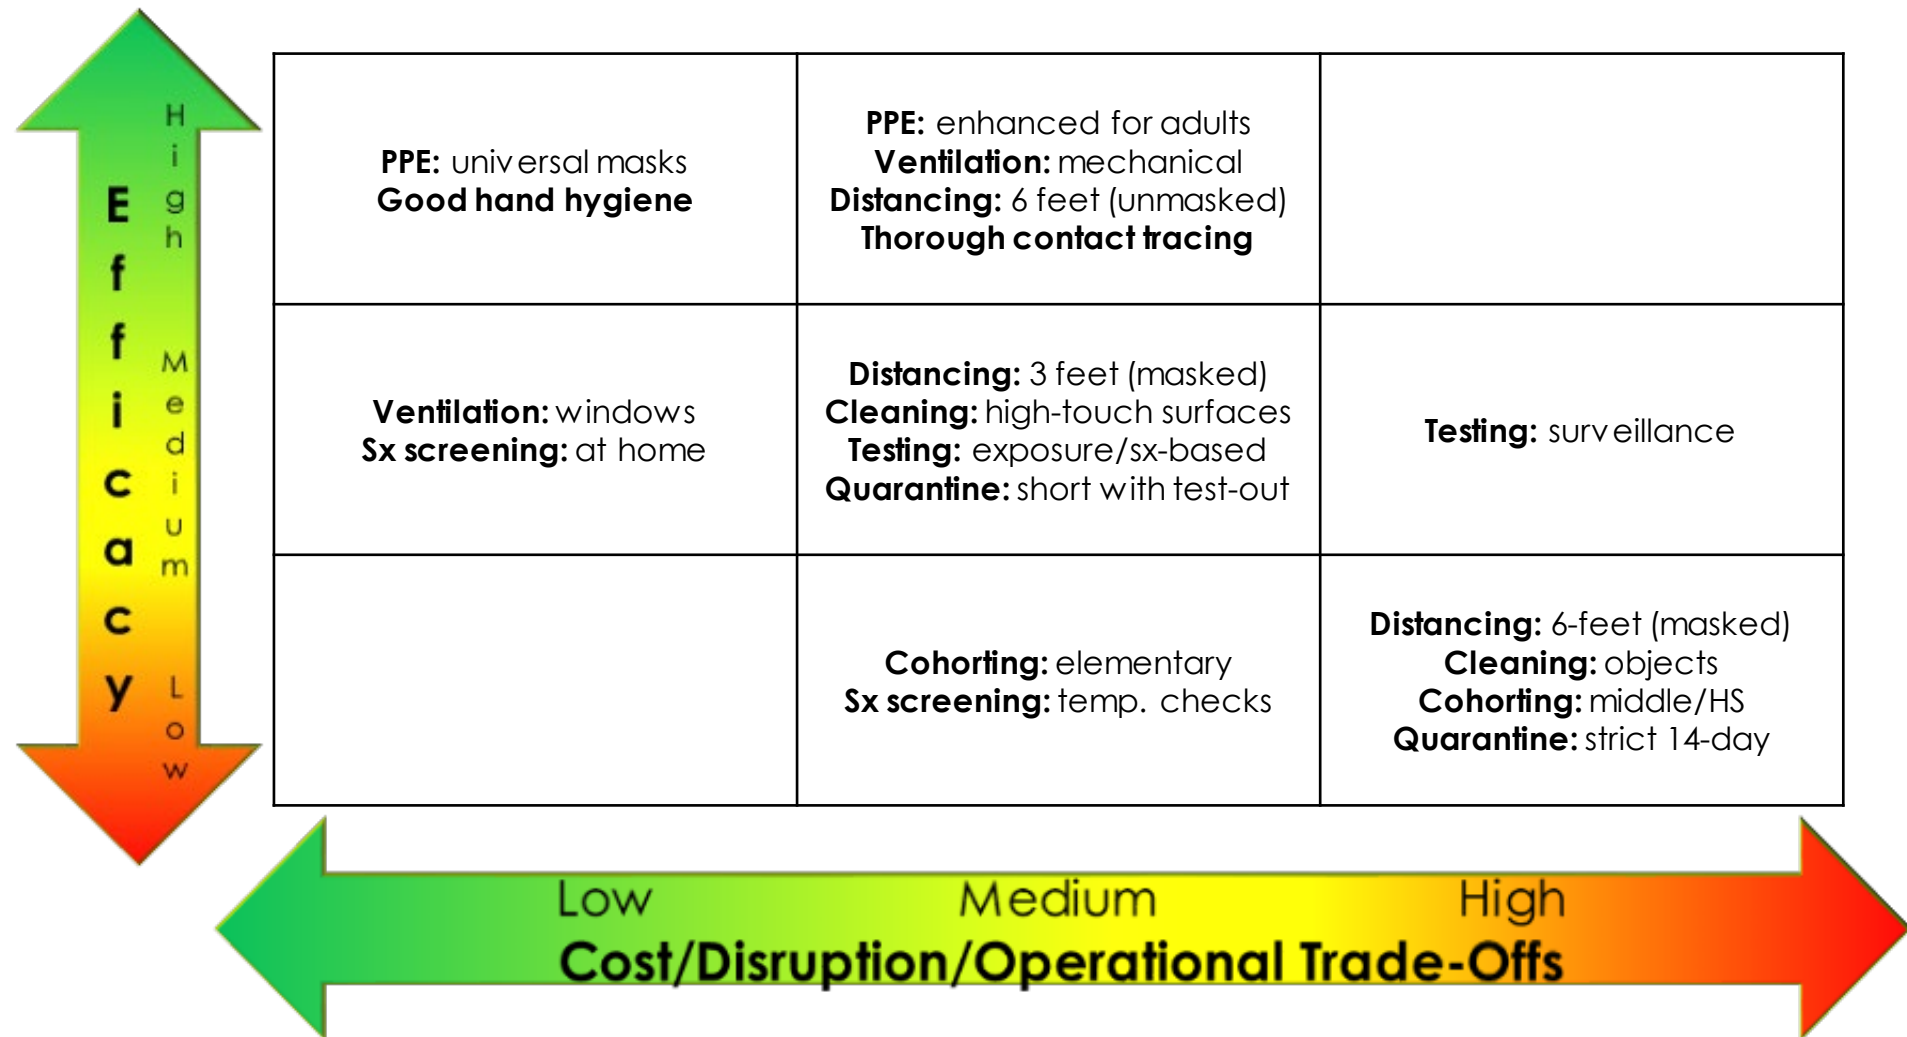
Efficacy

High

Medium

Low

| | | |
|---|---|---|
| **PPE:** universal masks **Good hand hygiene** | **PPE:** enhanced for adults **Ventilation:** mechanical **Distancing:** 6 feet (unmasked) **Thorough contact tracing** | |
| **Ventilation:** windows **Sx screening:** at home | **Distancing:** 3 feet (masked) **Cleaning:** high-touch surfaces **Testing:** exposure/sx-based **Quarantine:** short with test-out | **Testing:** surveillance |
| | **Cohorting:** elementary **Sx screening:** temp. checks | **Distancing:** 6-feet (masked) **Cleaning:** objects **Cohorting:** middle/HS **Quarantine:** strict 14-day |

Low Medium High

Cost/Disruption/Operational Trade-Offs